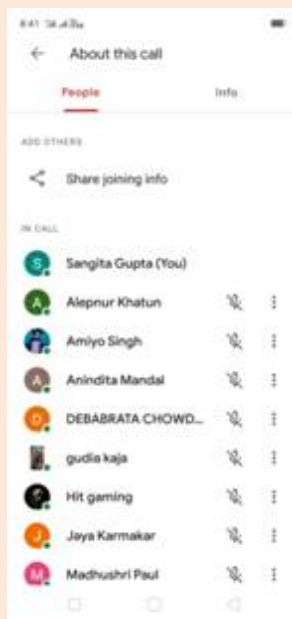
8:41

About this call

People

Info

ADD OTHERS

Share joining info

IN CALL

S Sangita Gupta (You)

A Alepnur Khatun

Amiyo Singh

A Anindita Mandal

D DEBABRATA CHOWD...

gudia kaja

Hit gaming

J Jaya Karmakar

M Madhushri Paul